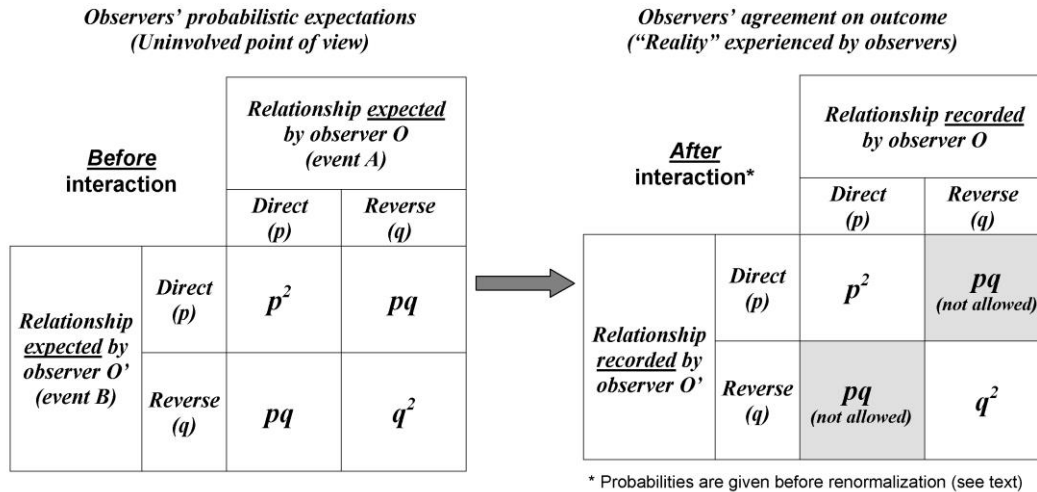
Observers' probabilistic expectations (Uninvolved point of view)

| **Before** interaction | | Relationship expected by observer O (event A) | |
|---|---|---|---|
| | | Direct (p) | Reverse (q) |
| Relationship expected by observer O' (event B) | Direct (p) | $p^2$ | $pq$ |
| | Reverse (q) | $pq$ | $q^2$ |

Observers' agreement on outcome ("Reality" experienced by observers)

| **After** interaction* | | Relationship recorded by observer O | |
|---|---|---|---|
| | | Direct (p) | Reverse (q) |
| Relationship recorded by observer O' | Direct (p) | $p^2$ | $pq$ (not allowed) |
| | Reverse (q) | $pq$ (not allowed) | $q^2$ |

* Probabilities are given before renormalization (see text)